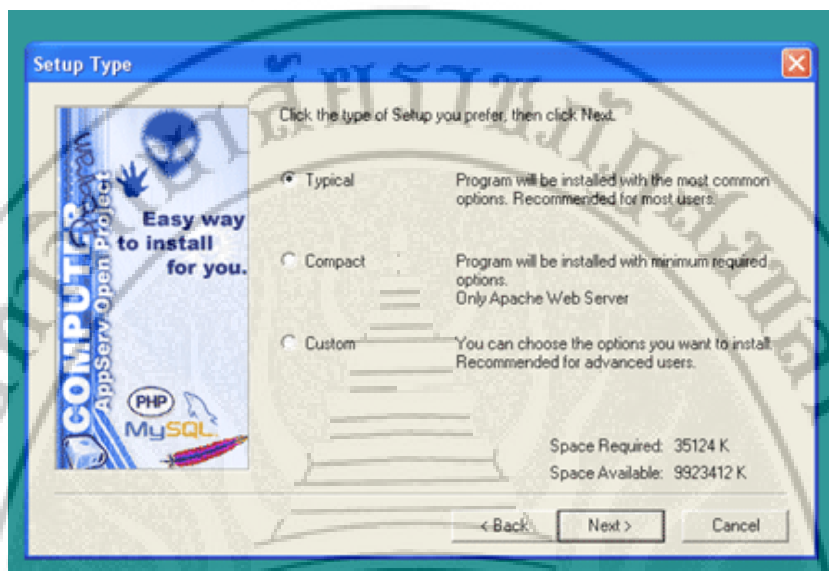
Setup Type

COMPUTER Program
AppServ Open Project
Easy way to install for you.
PHP
MySQL

Click the type of Setup you prefer, then click Next.

Typical
Program will be installed with the most common options. Recommended for most users.

Compact
Program will be installed with minimum required options.
Only Apache Web Server

Custom
You can choose the options you want to install. Recommended for advanced users.

Space Required: 35124 K
Space Available: 9923412 K

< Back
Next >
Cancel